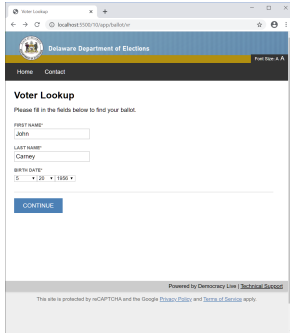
Voter Lookup
localhost:5500/10/app/ballot/er

Delaware Department of Elections

Font Size: A A

Home Contact

Voter Lookup

Please fill in the fields below to find your ballot.

FIRST NAME*
John

LAST NAME*
Carney

BIRTH DATE*
5 26 1956

CONTINUE

Powered by Democracy Live | Technical Support

This site is protected by reCAPTCHA and the Google Privacy Policy and Terms of Service apply.